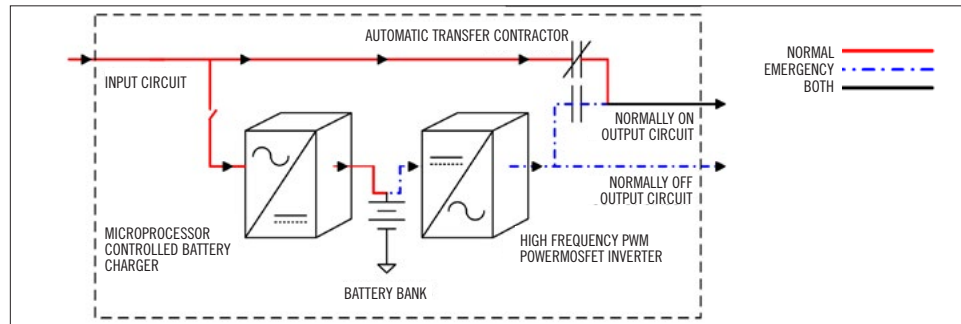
AUTOMATIC TRANSFER CONTRACTOR

INPUT CIRCUIT

NORMAL
EMERGENCY
BOTH

NORMALLY ON OUTPUT CIRCUIT

NORMALLY OFF OUTPUT CIRCUIT

MICROPROCESSOR CONTROLLED BATTERY CHARGER

HIGH FREQUENCY PWM POWERMOSFET INVERTER

BATTERY BANK